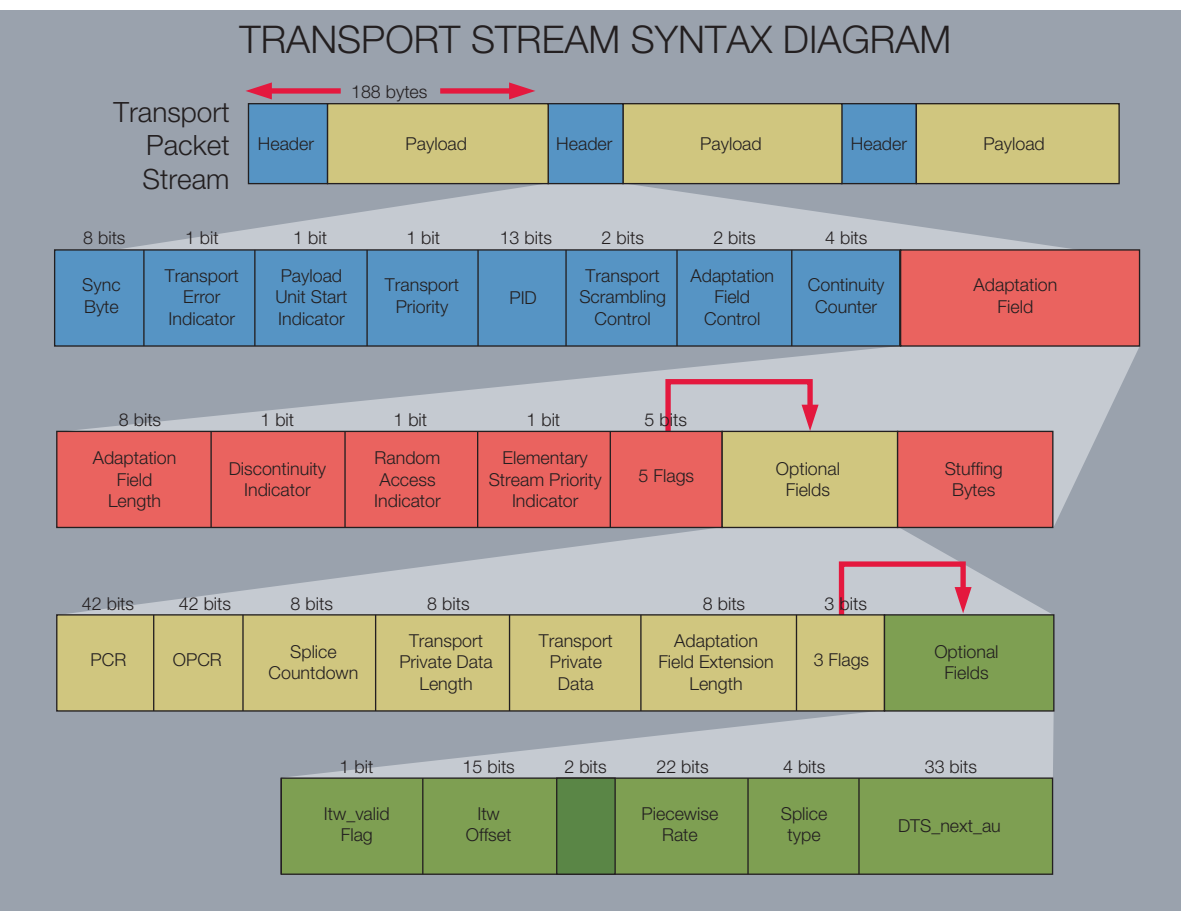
TRANSPORT STREAM SYNTAX DIAGRAM

188 bytes

Transport Packet Stream

| Header | Payload | Header | Payload | Header | Payload |
|---|---|---|---|---|---|

| 8 bits | 1 bit | 1 bit | 1 bit | 13 bits | 2 bits | 2 bits | 4 bits | |
|---|---|---|---|---|---|---|---|---|
| Sync Byte | Transport Error Indicator | Payload Unit Start Indicator | Transport Priority | PID | Transport Scrambling Control | Adaptation Field Control | Continuity Counter | Adaptation Field |

| 8 bits | 1 bit | 1 bit | 1 bit | 5 bits | | |
|---|---|---|---|---|---|---|
| Adaptation Field Length | Discontinuity Indicator | Random Access Indicator | Elementary Stream Priority Indicator | 5 Flags | Optional Fields | Stuffing Bytes |

| 42 bits | 42 bits | 8 bits | 8 bits | | 8 bits | 3 bits | |
|---|---|---|---|---|---|---|---|
| PCR | OPCR | Splice Countdown | Transport Private Data Length | Transport Private Data | Adaptation Field Extension Length | 3 Flags | Optional Fields |

| 1 bit | 15 bits | 2 bits | 22 bits | 4 bits | 33 bits |
|---|---|---|---|---|---|
| ltw_valid Flag | ltw Offset | | Piecewise Rate | Splice type | DTS_next_au |